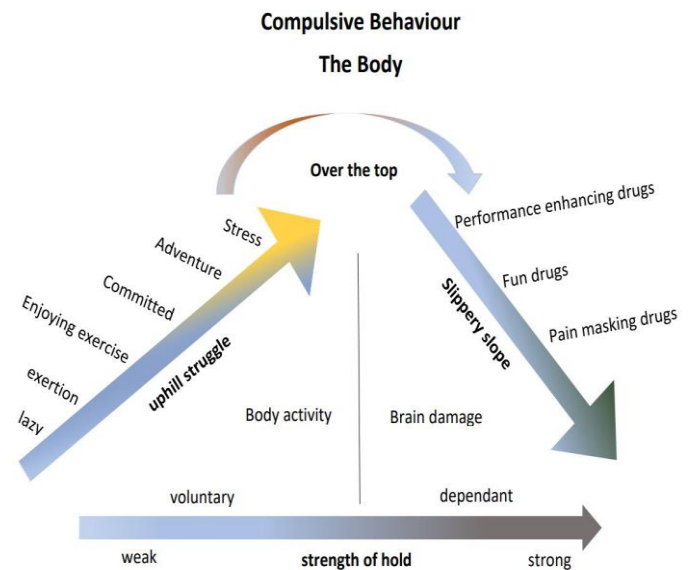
Compulsive Behaviour

The Body

Over the top

Stress

Adventure

Committed

Enjoying exercise

exertion

lazy

uphill struggle

Performance enhancing drugs

Fun drugs

Pain masking drugs

Slippery slope

Body activity

Brain damage

voluntary

dependant

weak

strength of hold

strong